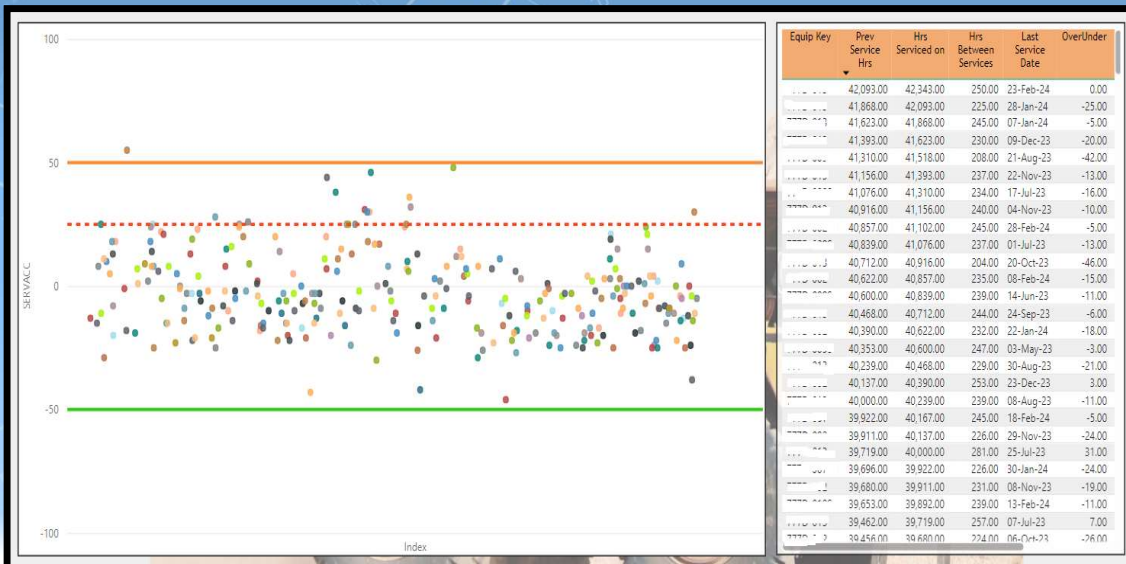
100

50

0

-50

-100

SERVACC

Index

| Equip Key | Prev Service Hrs | Hrs Serviced on | Hrs Between Services | Last Service Date | OverUnder |
|---|---|---|---|---|---|
| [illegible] | 42,093.00 | 42,343.00 | 250.00 | 23-Feb-24 | 0.00 |
| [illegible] | 41,868.00 | 42,093.00 | 225.00 | 28-Jan-24 | -25.00 |
| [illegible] | 41,623.00 | 41,868.00 | 245.00 | 07-Jan-24 | -5.00 |
| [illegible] | 41,393.00 | 41,623.00 | 230.00 | 09-Dec-23 | -20.00 |
| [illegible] | 41,310.00 | 41,518.00 | 208.00 | 21-Aug-23 | -42.00 |
| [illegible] | 41,156.00 | 41,393.00 | 237.00 | 22-Nov-23 | -13.00 |
| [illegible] | 41,076.00 | 41,310.00 | 234.00 | 17-Jul-23 | -16.00 |
| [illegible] | 40,916.00 | 41,156.00 | 240.00 | 04-Nov-23 | -10.00 |
| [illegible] | 40,857.00 | 41,102.00 | 245.00 | 28-Feb-24 | -5.00 |
| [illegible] | 40,839.00 | 41,076.00 | 237.00 | 01-Jul-23 | -13.00 |
| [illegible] | 40,712.00 | 40,916.00 | 204.00 | 20-Oct-23 | -46.00 |
| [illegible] | 40,622.00 | 40,857.00 | 235.00 | 08-Feb-24 | -15.00 |
| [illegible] | 40,600.00 | 40,839.00 | 239.00 | 14-Jun-23 | -11.00 |
| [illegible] | 40,468.00 | 40,712.00 | 244.00 | 24-Sep-23 | -6.00 |
| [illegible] | 40,390.00 | 40,622.00 | 232.00 | 22-Jan-24 | -18.00 |
| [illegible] | 40,353.00 | 40,600.00 | 247.00 | 03-May-23 | -3.00 |
| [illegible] | 40,239.00 | 40,468.00 | 229.00 | 30-Aug-23 | -21.00 |
| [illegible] | 40,137.00 | 40,390.00 | 253.00 | 23-Dec-23 | 3.00 |
| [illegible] | 40,000.00 | 40,239.00 | 239.00 | 08-Aug-23 | -11.00 |
| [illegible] | 39,922.00 | 40,167.00 | 245.00 | 18-Feb-24 | -5.00 |
| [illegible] | 39,911.00 | 40,137.00 | 226.00 | 29-Nov-23 | -24.00 |
| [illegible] | 39,719.00 | 40,000.00 | 281.00 | 25-Jul-23 | 31.00 |
| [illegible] | 39,696.00 | 39,922.00 | 226.00 | 30-Jan-24 | -24.00 |
| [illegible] | 39,680.00 | 39,911.00 | 231.00 | 08-Nov-23 | -19.00 |
| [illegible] | 39,653.00 | 39,892.00 | 239.00 | 13-Feb-24 | -11.00 |
| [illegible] | 39,462.00 | 39,719.00 | 257.00 | 07-Jul-23 | 7.00 |
| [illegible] | 39,456.00 | 39,680.00 | 224.00 | 06-Oct-23 | -26.00 |